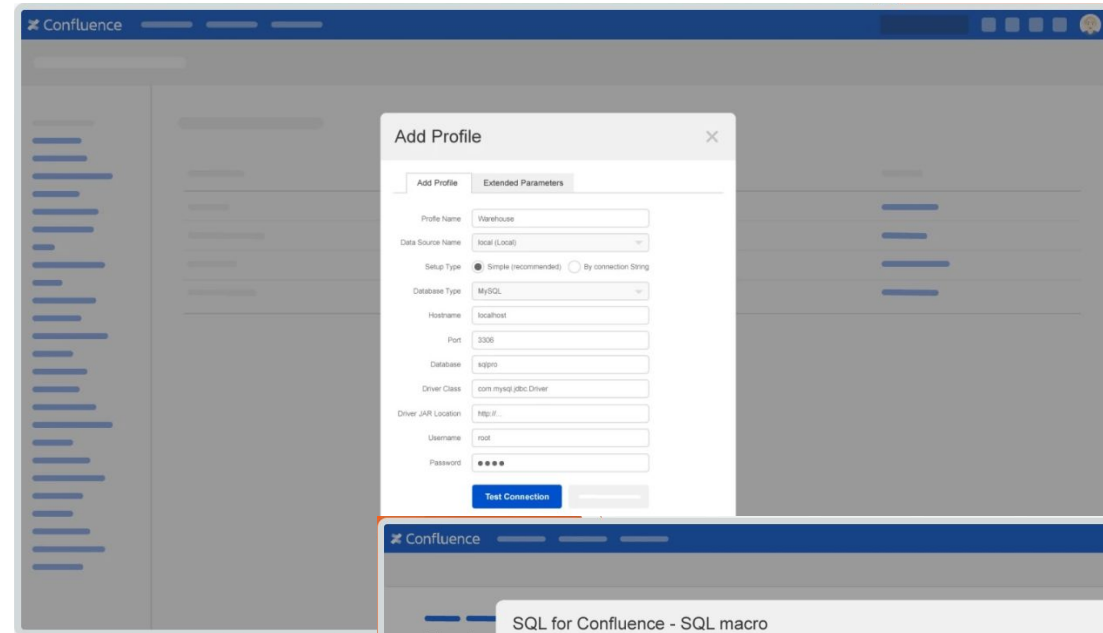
Confluence

Add Profile

Add Profile | Extended Parameters

Profile Name: Warehouse
Data Source Name: local (Local)
Setup Type: Simple (recommended) By connection String
Database Type: MySQL
Hostname: localhost
Port: 3306
Database: sqlpro
Driver Class: com.mysql.jdbc.Driver
Driver JAR Location: http://...
Username: root
Password: ••••

Test Connection

Confluence

SQL for Confluence - SQL macro